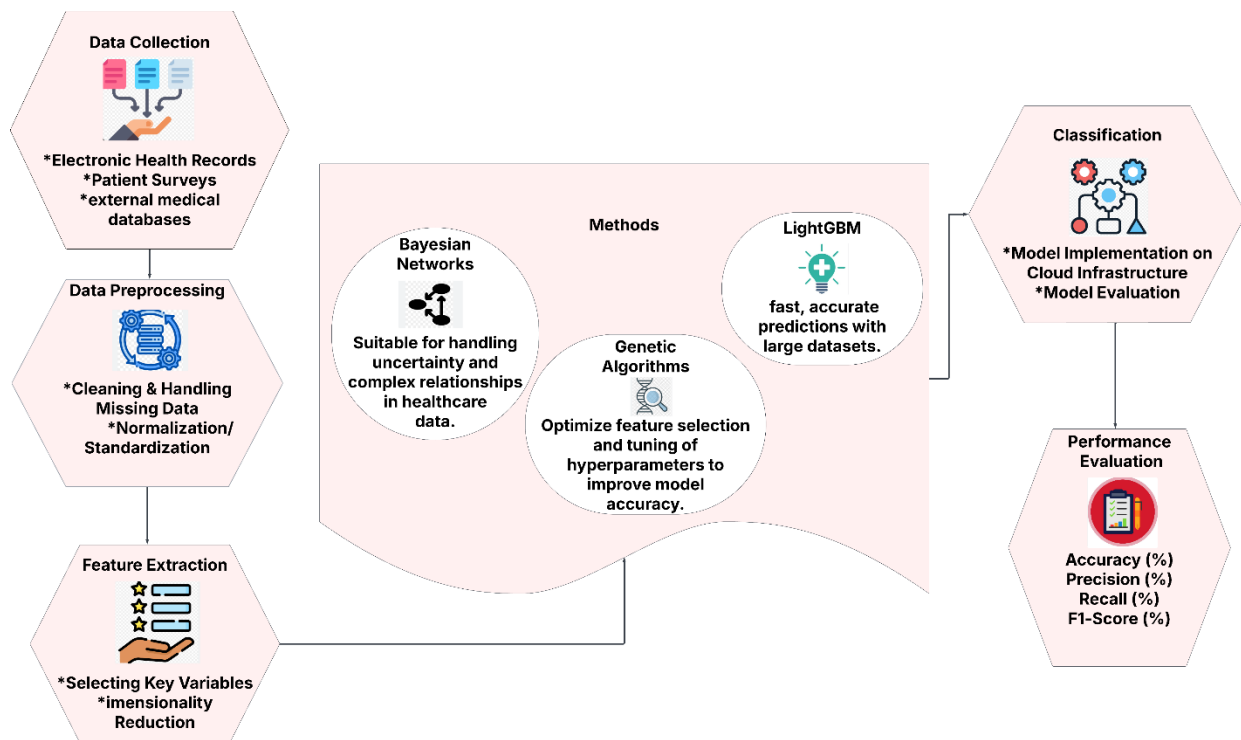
Data Collection

*Electronic Health Records
*Patient Surveys
*external medical databases

Data Preprocessing

*Cleaning & Handling Missing Data
*Normalization/ Standardization

Feature Extraction

*Selecting Key Variables
*imensionality Reduction

Methods

Bayesian Networks

Suitable for handling uncertainty and complex relationships in healthcare data.

Genetic Algorithms

Optimize feature selection and tuning of hyperparameters to improve model accuracy.

LightGBM

fast, accurate predictions with large datasets.

Classification

*Model Implementation on Cloud Infrastructure
*Model Evaluation

Performance Evaluation

Accuracy (%)
Precision (%)
Recall (%)
F1-Score (%)